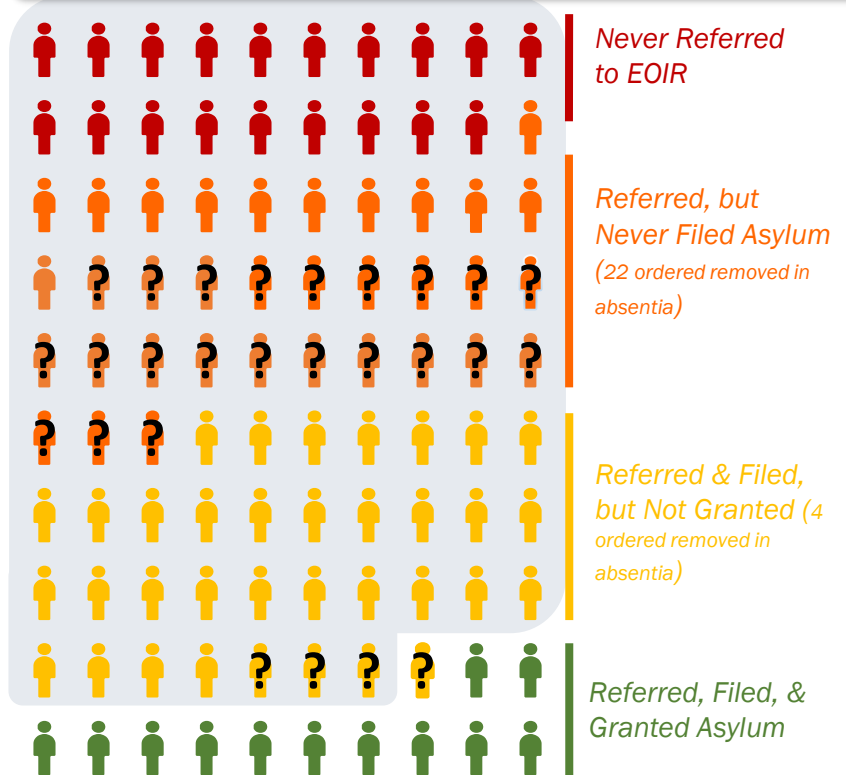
Never Referred to EOIR

Referred, but Never Filed Asylum (22 ordered removed in absentia)

Referred & Filed, but Not Granted (4 ordered removed in absentia)

Referred, Filed, & Granted Asylum

? ? ? ? ? ? ? ? ?
? ? ? ? ? ? ? ? ? ?
? ? ?
? ? ? ?